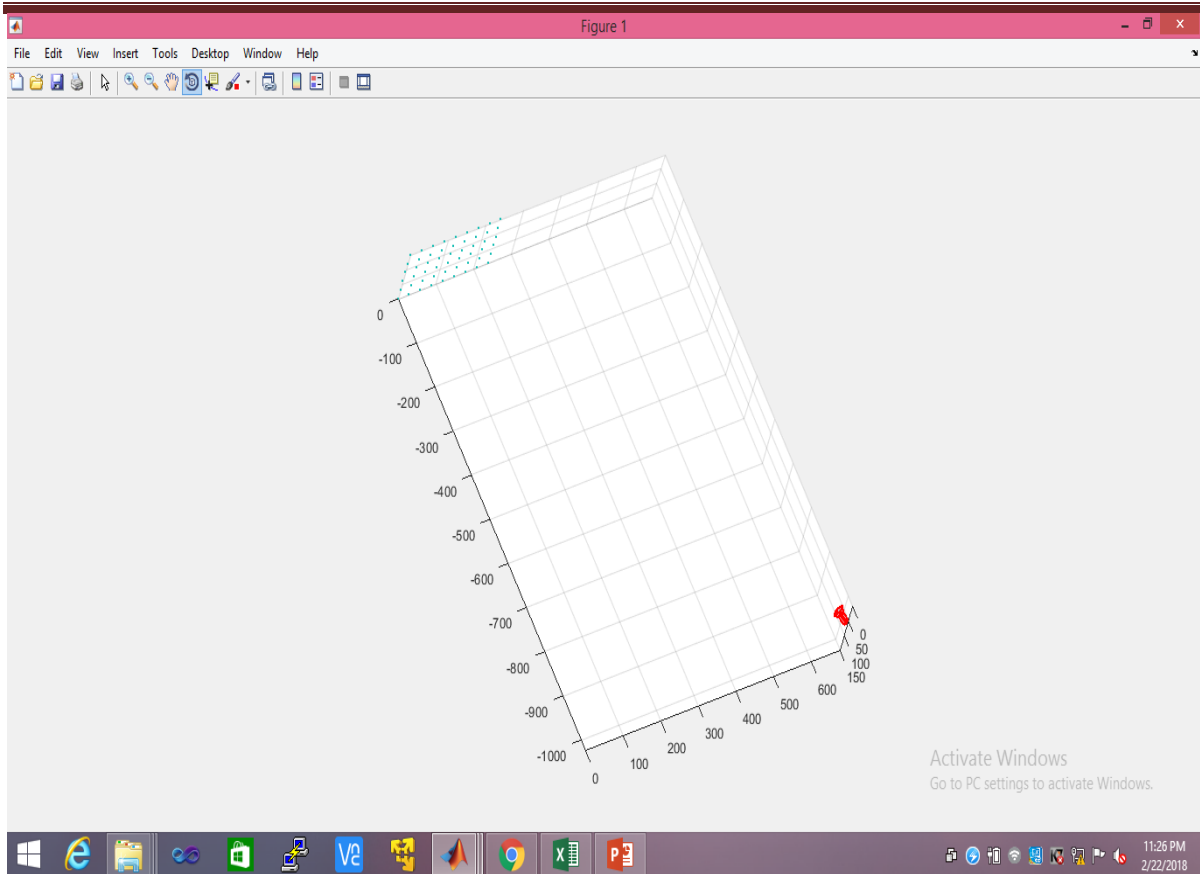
Figure 1

File Edit View Insert Tools Desktop Window Help

0
-100
-200
-300
-400
-500
-600
-700
-800
-900
-1000

0
100
200
300
400
500
600

0
50
100
150

Activate Windows
Go to PC settings to activate Windows.

11:26 PM
2/22/2018